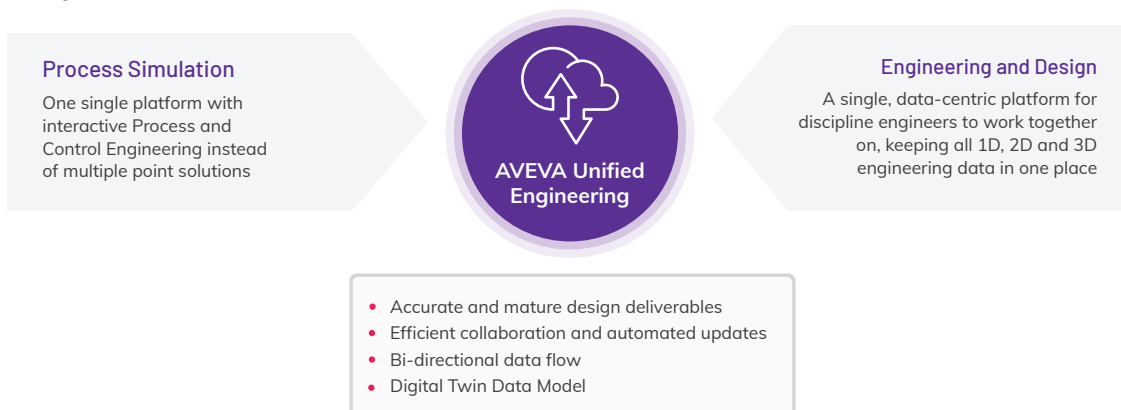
Process Simulation

One single platform with interactive Process and Control Engineering instead of multiple point solutions

AVEVA Unified Engineering

Engineering and Design

A single, data-centric platform for discipline engineers to work together on, keeping all 1D, 2D and 3D engineering data in one place

- Accurate and mature design deliverables
- Efficient collaboration and automated updates
- Bi-directional data flow
- Digital Twin Data Model